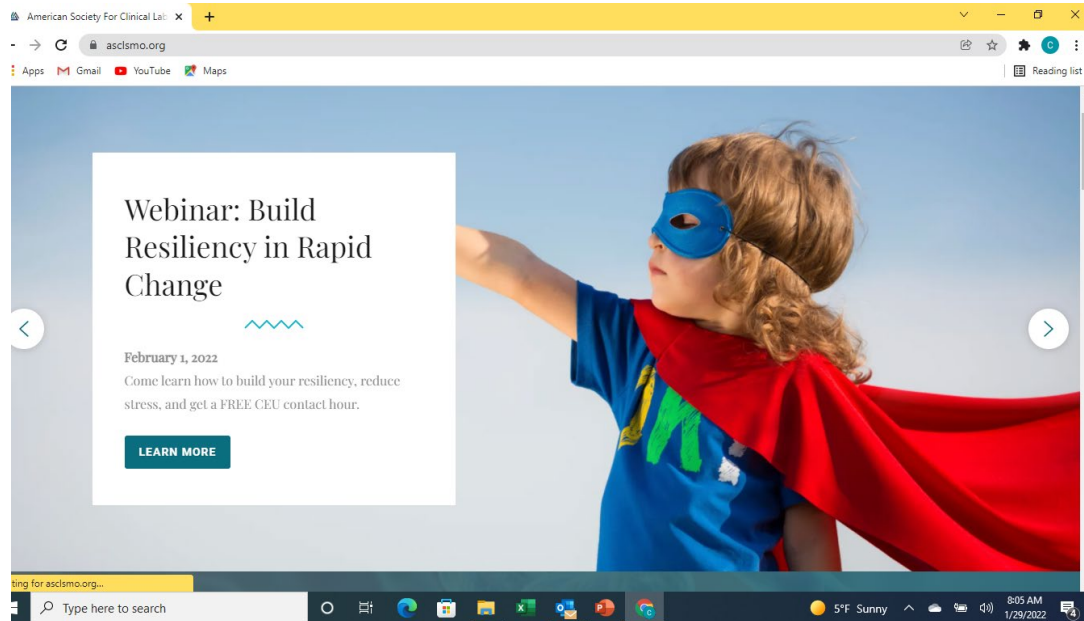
American Society For Clinical Lab ×

asclsmo.org

Apps Gmail YouTube Maps

Reading list

Webinar: Build Resiliency in Rapid Change

February 1, 2022

Come learn how to build your resiliency, reduce stress, and get a FREE CEU contact hour.

LEARN MORE

ting for asclsmo.org...

Type here to search

5°F Sunny

8:05 AM
1/29/2022

4